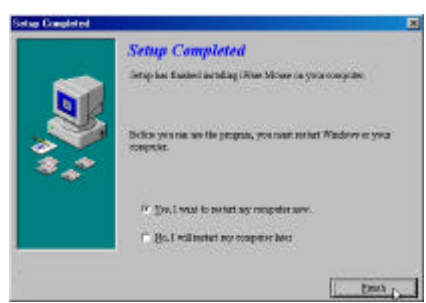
Setup Completed

Setup Completed

Setup has finished installing iWise Mouse on your computer.

Before you can use the program, you must restart Windows or your computer.

Yes, I want to restart my computer now.

No, I will restart my computer later.

Finish